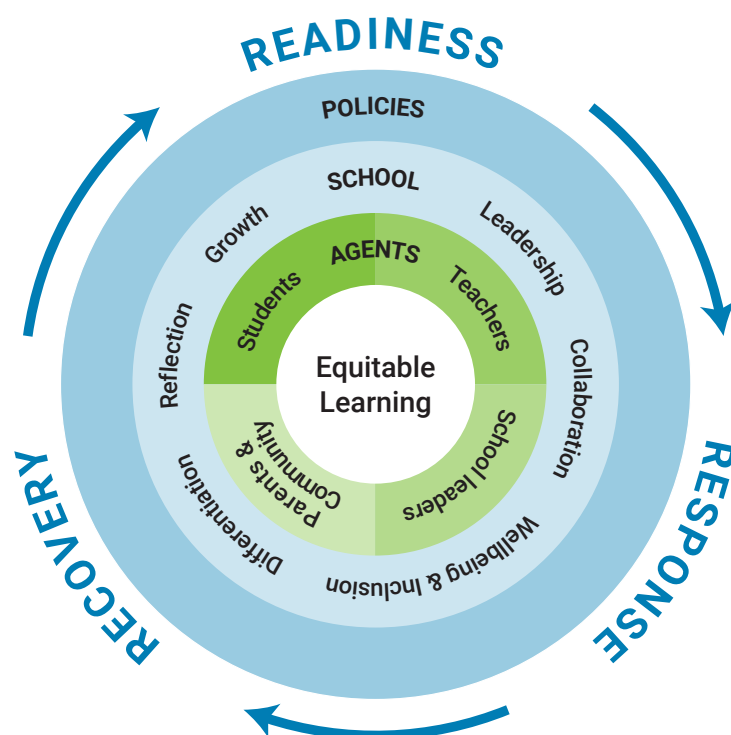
READINESS
RESPONSE
RECOVERY
POLICIES
SCHOOL
Leadership
Collaboration
Wellbeing & Inclusion
Differentiation
Reflection
Growth
AGENTS
Teachers
School leaders
Parents & Community
Students
Equitable Learning